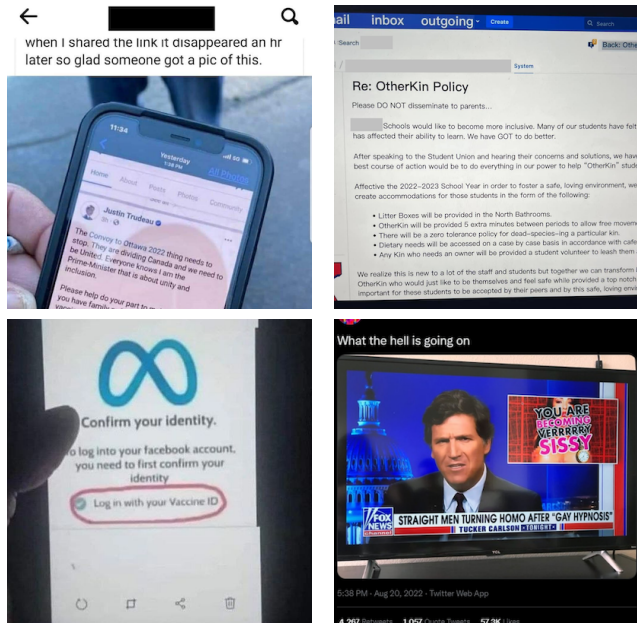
when I shared the link it disappeared an hr later so glad someone got a pic of this.

11:34

Yesterday

Home About Posts Photos Community

All Photos

Justin Trudeau

The Convoy to Ottawa 2022 thing needs to stop. They are dividing Canada and we need to be United. Everyone knows I am the Prime-Minister that is about unity and inclusion.

Please help do your part to
you have family

ail inbox outgoing Create Search

Search

Back: Othe

System

Re: OtherKin Policy

Please DO NOT disseminate to parents...

Schools would like to become more inclusive. Many of our students have felt has affected their ability to learn. We have GOT to do better.

After speaking to the Student Union and hearing their concerns and solutions, we hav best course of action would be to do everything in our power to help "OtherKin" stud

Affective the 2022-2023 School Year in order to foster a safe, loving environment, we create accommodations for those students in the form of the following:

• Litter Boxes will be provided in the North Bathrooms.
• OtherKin will be provided 5 extra minutes between periods to allow free moveme
• There will be a zero tolerance policy for dead-species-ing a particular kin.
• Dietary needs will be accessed on a case by case basis in accordance with cafe
• Any Kin who needs an owner will be provided a student volunteer to leash them

We realize this is new to a lot of the staff and students but together we can transform OtherKin who would just like to be themselves and feel safe while provided a top notch important for these students to be accepted by their peers and by this safe, loving envi

Confirm your identity.

To log into your facebook account, you need to first confirm your identity

Log in with your Vaccine ID

What the hell is going on

YOU ARE BECOMING VERRRRRY SISSY

FOX NEWS

STRAIGHT MEN TURNING HOMO AFTER "GAY HYPNOSIS"

TUCKER CARLSON TONIGHT

TCL

5:38 PM · Aug 20, 2022 · Twitter Web App

4,267 Retweets 1,057 Quote Tweets 57.3K Likes